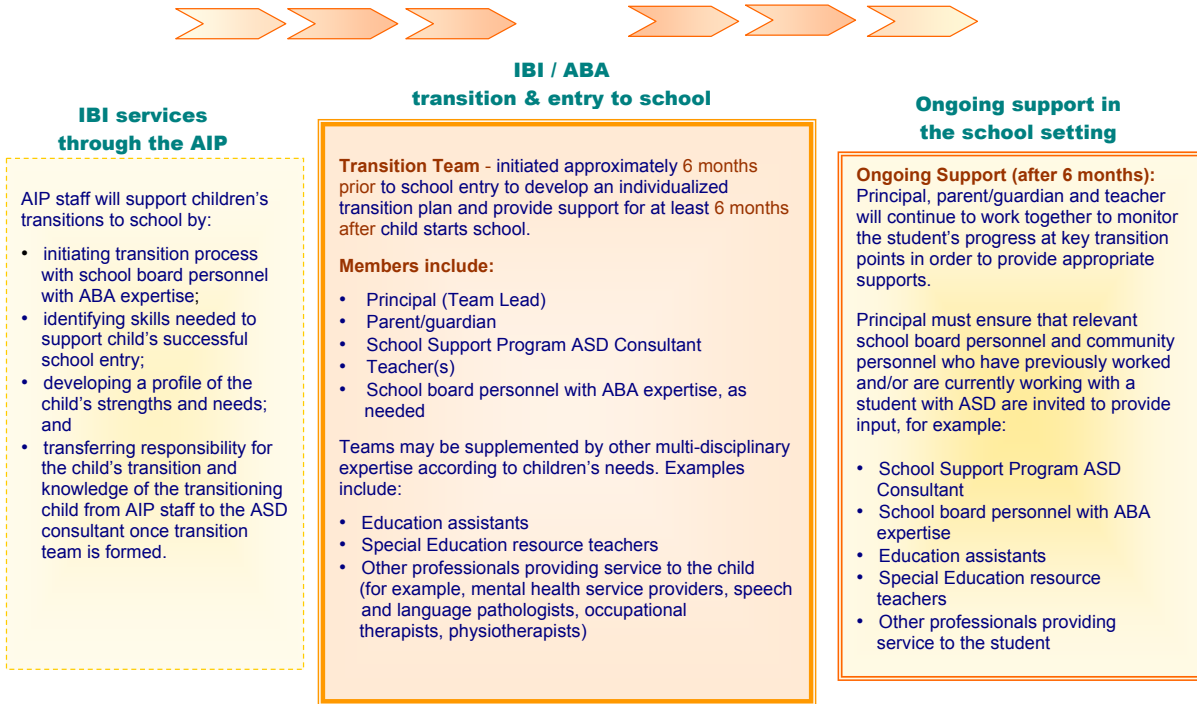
IBI services through the AIP

AIP staff will support children's transitions to school by:

• initiating transition process with school board personnel with ABA expertise;
• identifying skills needed to support child's successful school entry;
• developing a profile of the child's strengths and needs; and
• transferring responsibility for the child's transition and knowledge of the transitioning child from AIP staff to the ASD consultant once transition team is formed.

IBI / ABA transition & entry to school

Transition Team - initiated approximately 6 months prior to school entry to develop an individualized transition plan and provide support for at least 6 months after child starts school.

Members include:

• Principal (Team Lead)
• Parent/guardian
• School Support Program ASD Consultant
• Teacher(s)
• School board personnel with ABA expertise, as needed

Teams may be supplemented by other multi-disciplinary expertise according to children's needs. Examples include:

• Education assistants
• Special Education resource teachers
• Other professionals providing service to the child (for example, mental health service providers, speech and language pathologists, occupational therapists, physiotherapists)

Ongoing support in the school setting

Ongoing Support (after 6 months): Principal, parent/guardian and teacher will continue to work together to monitor the student's progress at key transition points in order to provide appropriate supports.

Principal must ensure that relevant school board personnel and community personnel who have previously worked and/or are currently working with a student with ASD are invited to provide input, for example:

• School Support Program ASD Consultant
• School board personnel with ABA expertise
• Education assistants
• Special Education resource teachers
• Other professionals providing service to the student